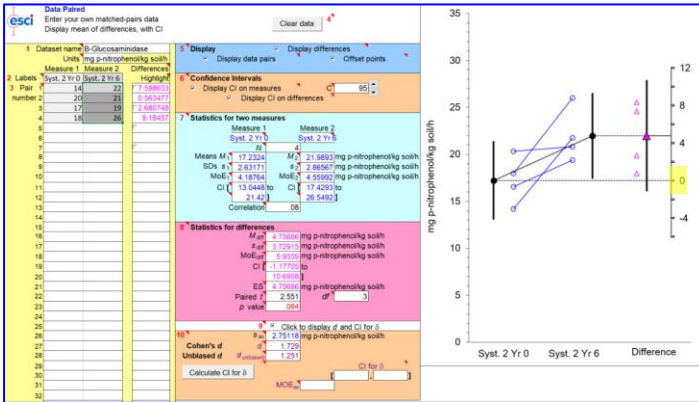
esci

Data Paired
Enter your own matched-pairs data
Display mean of differences, with CI

Clear data 4

1 Dataset name B-Glucosaminidase
Units mg p-nitrophenol/kg soil/h

2 Labels
3 Pair number

| | Measure 1 | Measure 2 | Differences |
|---|---|---|---|
| | Syst. 2 Yr 0 | Syst. 2 Yr 6 | Highlight |
| 1 | 14 | 22 | 7.598633 |
| 2 | 20 | 21 | 0.563477 |
| 3 | 17 | 19 | 2.680748 |
| 4 | 18 | 26 | 8.18457 |
| 5 | | | |
| 6 | | | |
| 7 | | | |
| 8 | | | |
| 9 | | | |
| 10 | | | |
| 11 | | | |
| 12 | | | |
| 13 | | | |
| 14 | | | |
| 15 | | | |
| 16 | | | |
| 17 | | | |
| 18 | | | |
| 19 | | | |
| 20 | | | |
| 21 | | | |
| 22 | | | |
| 23 | | | |
| 24 | | | |
| 25 | | | |
| 26 | | | |
| 27 | | | |
| 28 | | | |
| 29 | | | |
| 30 | | | |
| 31 | | | |
| 32 | | | |

5 Display
Display differences
Display data pairs
Offset points

6 Confidence Intervals
Display CI on measures C 95
Display CI on differences

7 Statistics for two measures
Measure 1 Measure 2
Syst. 2 Yr 0 Syst. 2 Yr 6
N 4
Means $M_1$ 17.2324 $M_2$ 21.9893 mg p-nitrophenol/kg soil/h
SDs $s_1$ 2.63171 $s_2$ 2.86567 mg p-nitrophenol/kg soil/h
MoE$_1$ 4.18764 MoE$_2$ 4.55992 mg p-nitrophenol/kg soil/h
CI 13.0448 to 21.42 CI 17.4293 to 26.5492
Correlation .08

8 Statistics for differences
$M_{diff}$ 4.75686 mg p-nitrophenol/kg soil/h
$s_{diff}$ 3.72915 mg p-nitrophenol/kg soil/h
MoE$_{diff}$ 5.9339 mg p-nitrophenol/kg soil/h
CI -1.17705 to 10.6908
ES 4.75686 mg p-nitrophenol/kg soil/h
Paired t 2.551 df 3
p value .084

9 Click to display d and CI for δ
10 $s_{av}$ 2.75118 mg p-nitrophenol/kg soil/h
Cohen's d $d$ 1.729
Unbiased d $d_{unbiased}$ 1.251
Calculate CI for δ
CI for δ
MOE$_{av}$

35
30
25
20
15
10
5
0
mg p-nitrophenol/kg soil/h
12
8
4
0
-4
Syst. 2 Yr 0
Syst. 2 Yr 6
Difference